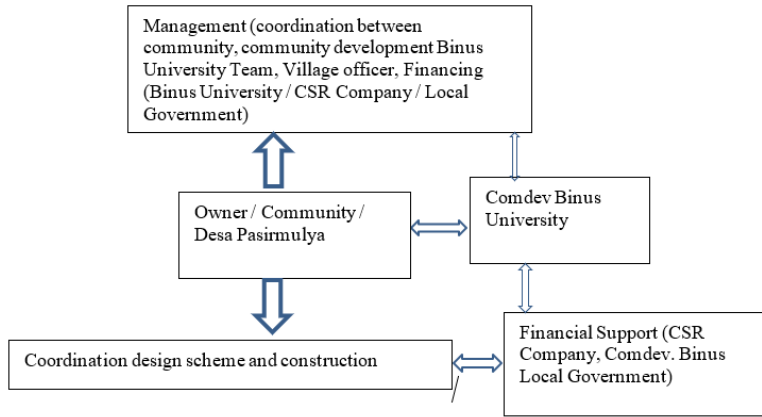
Management (coordination between community, community development Binus University Team, Village officer, Financing (Binus University / CSR Company / Local Government)

Owner / Community / Desa Pasirmulya

Comdev Binus University

Coordination design scheme and construction

Financial Support (CSR Company, Comdev. Binus Local Government)